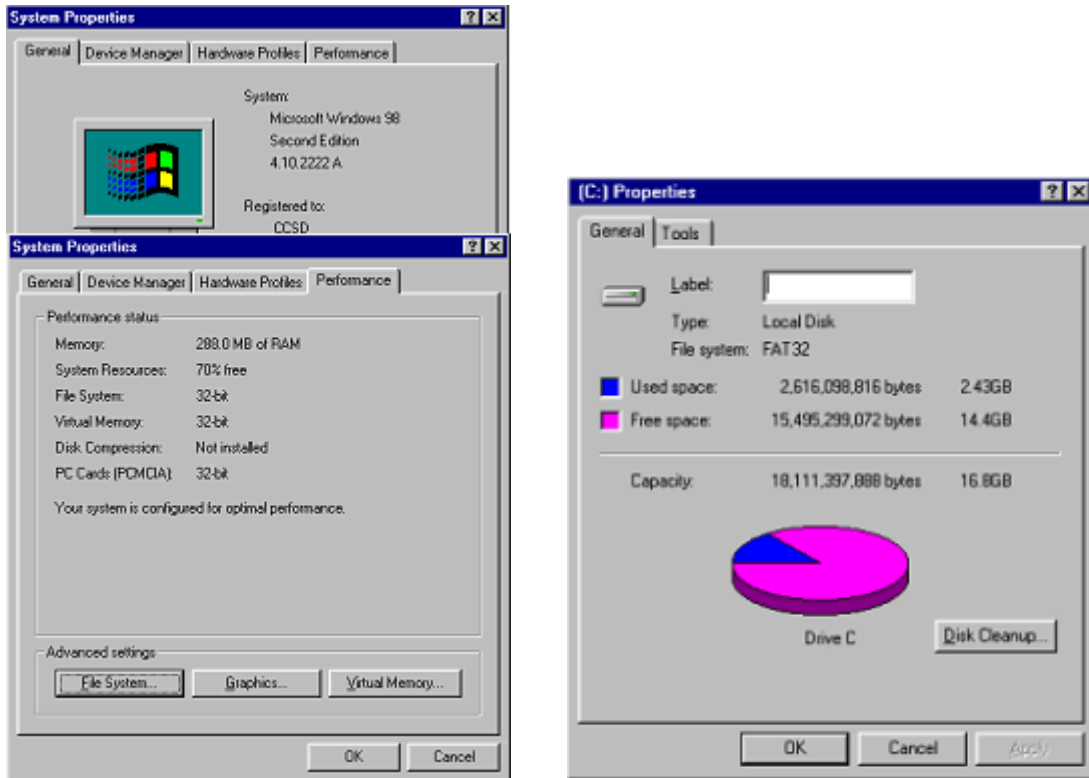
System Properties

General | Device Manager | Hardware Profiles | Performance

System:
Microsoft Windows 98
Second Edition
4.10.2222 A

Registered to:
CCSD

System Properties

General | Device Manager | Hardware Profiles | Performance

Performance status

| | |
|---|---|
| Memory: | 288.0 MB of RAM |
| System Resources: | 70% free |
| File System: | 32-bit |
| Virtual Memory: | 32-bit |
| Disk Compression: | Not installed |
| PC Cards (PCMCIA): | 32-bit |

Your system is configured for optimal performance.

Advanced settings

File System... | Graphics... | Virtual Memory...

OK | Cancel

(C:) Properties

General | Tools

Label:
Type: Local Disk
File system: FAT32

| | | |
|---|---|---|
| Used space: | 2,616,098,816 bytes | 2.43GB |
| Free space: | 15,495,299,072 bytes | 14.4GB |
| Capacity: | 18,111,397,888 bytes | 16.8GB |

Drive C

Disk Cleanup...

OK | Cancel | Apply